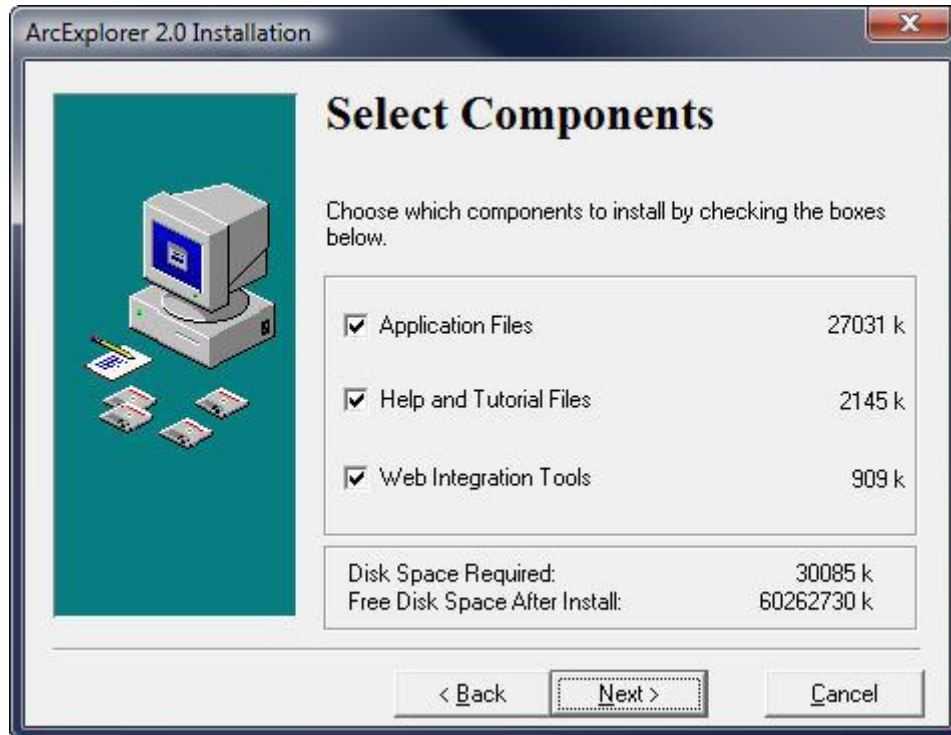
ArcExplorer 2.0 Installation

Select Components

Choose which components to install by checking the boxes below.

| | | |
|---|---|---|
| ☑ | Application Files | 27031 k |
| ☑ | Help and Tutorial Files | 2145 k |
| ☑ | Web Integration Tools | 909 k |

Disk Space Required: 30085 k
Free Disk Space After Install: 60262730 k

< Back
Next >
Cancel